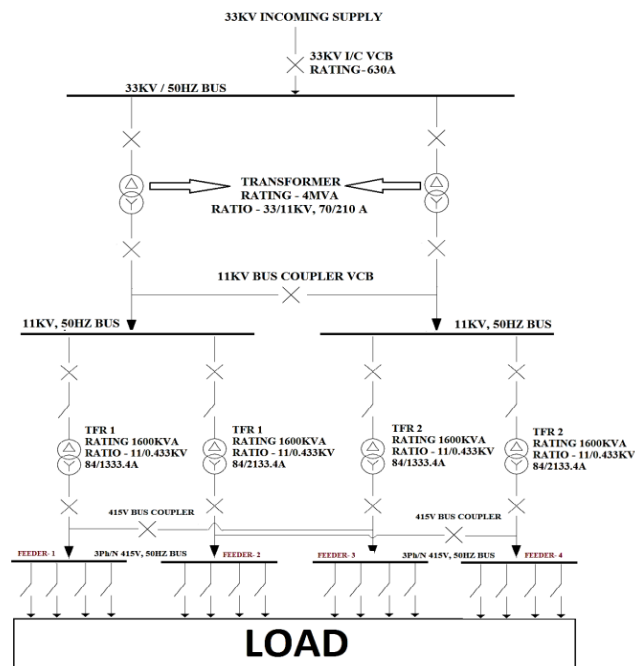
33KV INCOMING SUPPLY

33KV I/C VCB
RATING-630A

33KV / 50HZ BUS

TRANSFORMER
RATING - 4MVA
RATIO - 33/11KV, 70/210 A

11KV BUS COUPLER VCB

11KV, 50HZ BUS

11KV, 50HZ BUS

TFR 1
RATING 1600KVA
RATIO - 11/0.433KV
84/1333.4A

TFR 1
RATING 1600KVA
RATIO - 11/0.433KV
84/2133.4A

TFR 2
RATING 1600KVA
RATIO - 11/0.433KV
84/1333.4A

TFR 2
RATING 1600KVA
RATIO - 11/0.433KV
84/2133.4A

415V BUS COUPLER

415V BUS COUPLER

FEEDER- 1

3Ph/N 415V, 50HZ BUS

FEEDER- 2

FEEDER- 3

3Ph/N 415V, 50HZ BUS

FEEDER- 4

LOAD